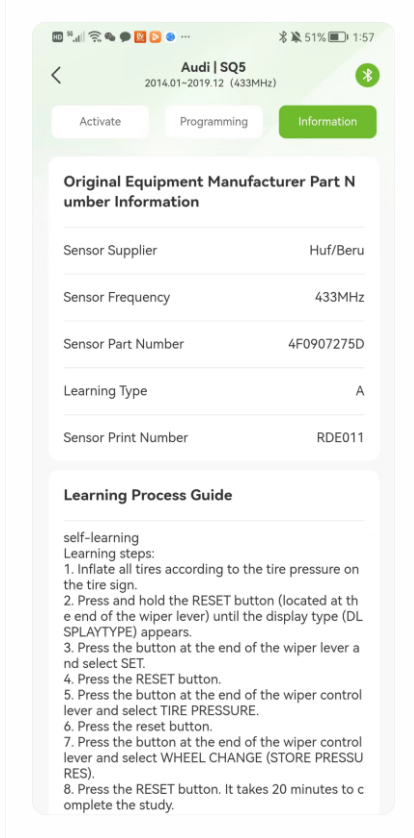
51% 1:57

Audi | SQ5
2014.01~2019.12 (433MHz)

Activate
Programming
Information

Original Equipment Manufacturer Part Number Information

Sensor Supplier Huf/Beru

Sensor Frequency 433MHz

Sensor Part Number 4F0907275D

Learning Type A

Sensor Print Number RDE011

Learning Process Guide

self-learning
Learning steps:
1. Inflate all tires according to the tire pressure on the tire sign.
2. Press and hold the RESET button (located at the end of the wiper lever) until the display type (DLSPLAYTYPE) appears.
3. Press the button at the end of the wiper lever and select SET.
4. Press the RESET button.
5. Press the button at the end of the wiper control lever and select TIRE PRESSURE.
6. Press the reset button.
7. Press the button at the end of the wiper control lever and select WHEEL CHANGE (STORE PRESSURES).
8. Press the RESET button. It takes 20 minutes to complete the study.